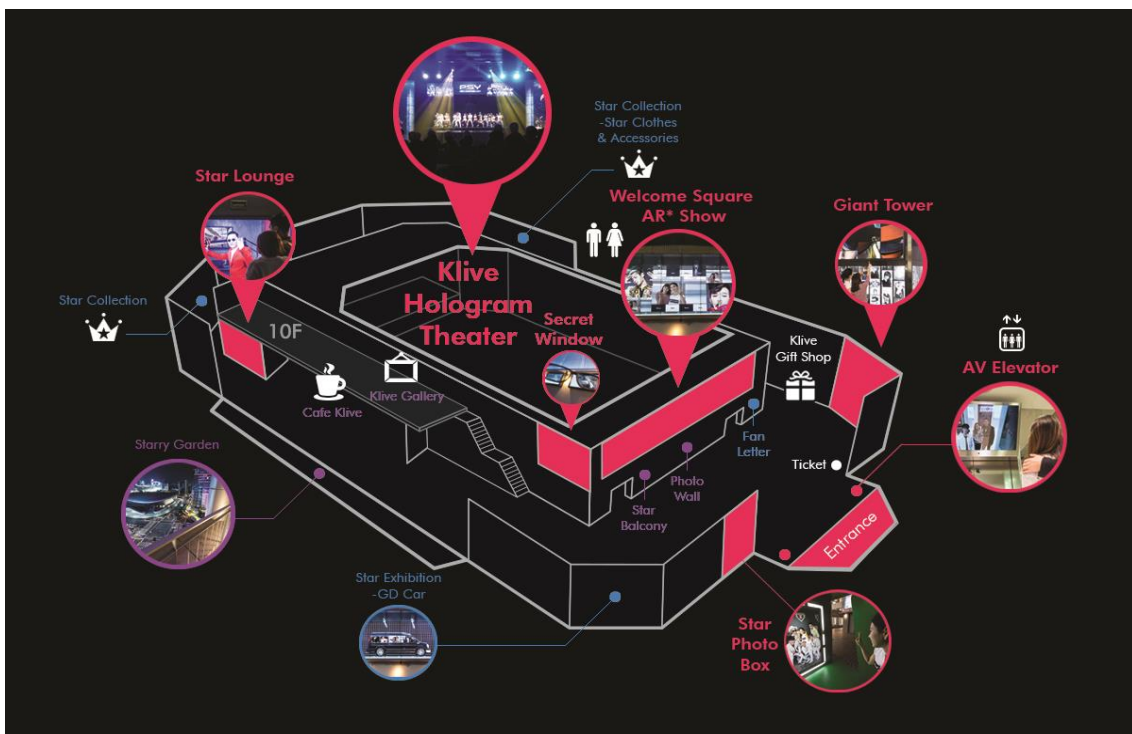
Star Collection
-Star Clothes
& Accessories

Star Lounge

Welcome Square
AR* Show

Giant Tower

Star Collection

Klive
Hologram
Theater

Secret
Window

10F

Klive
Gift Shop

AV Elevator

Cafe Klive

Klive Gallery

Starry Garden

Fan
Letter

Photo
Wall

Star
Balcony

Ticket

Entrance

Star Exhibition
-GD Car

Star
Photo
Box